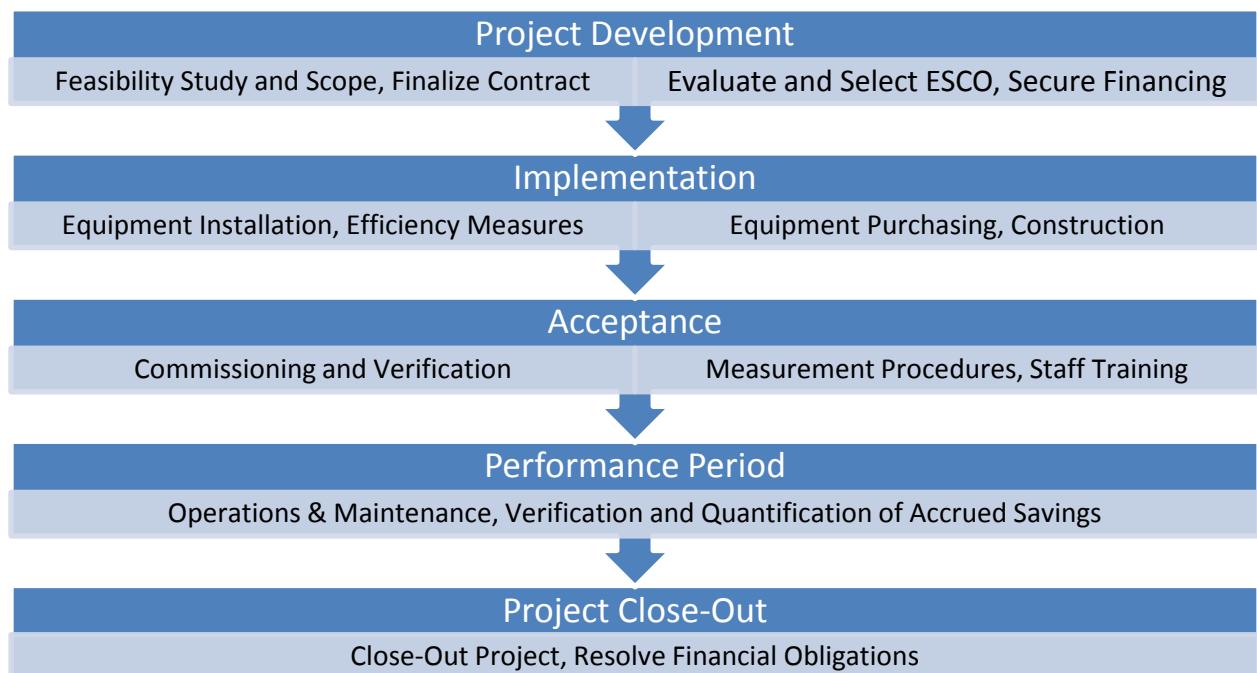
Project Development

Feasibility Study and Scope, Finalize Contract

Evaluate and Select ESCO, Secure Financing

Implementation

Equipment Installation, Efficiency Measures

Equipment Purchasing, Construction

Acceptance

Commissioning and Verification

Measurement Procedures, Staff Training

Performance Period

Operations & Maintenance, Verification and Quantification of Accrued Savings

Project Close-Out

Close-Out Project, Resolve Financial Obligations